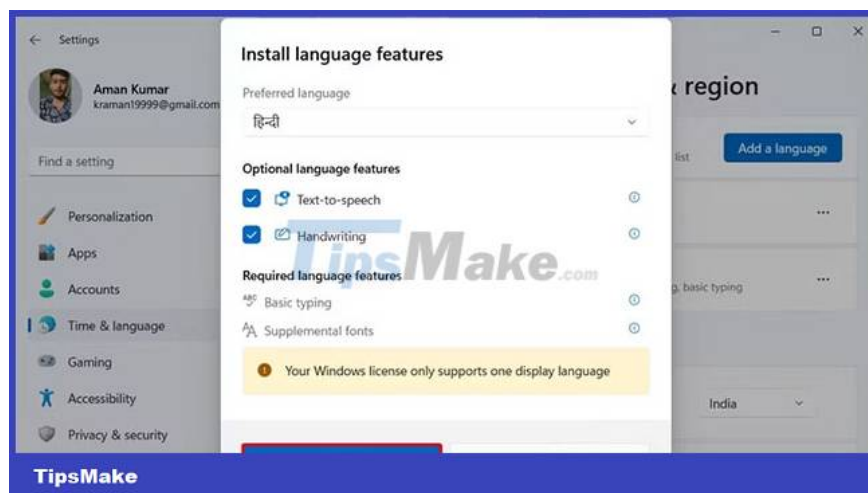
Settings

Aman Kumar
kraman19999@gmail.com

Find a setting

Personalization
Apps
Accounts
Time & language
Gaming
Accessibility
Privacy & security

Install language features

Preferred language
हिन्दी

Optional language features
Text-to-speech
Handwriting

Required language features
Basic typing
Supplemental fonts

Your Windows license only supports one display language

TipsMake.com

& region
list
Add a language
...
g, basic typing
...
India

TipsMake